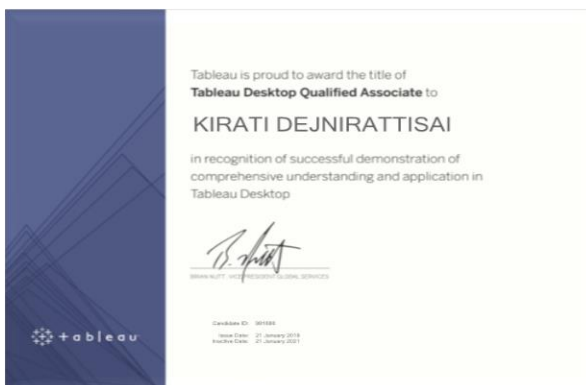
Tableau is proud to award the title of
**Tableau Desktop Qualified Associate** to

KIRATI DEJNIRATTISAI

in recognition of successful demonstration of comprehensive understanding and application in Tableau Desktop

BRIAN KUTT · VICE PRESIDENT GLOBAL SERVICES

Candidate ID: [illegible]
Issue Date: 21 January 2019
Inactive Date: 21 January 2021

+ableau